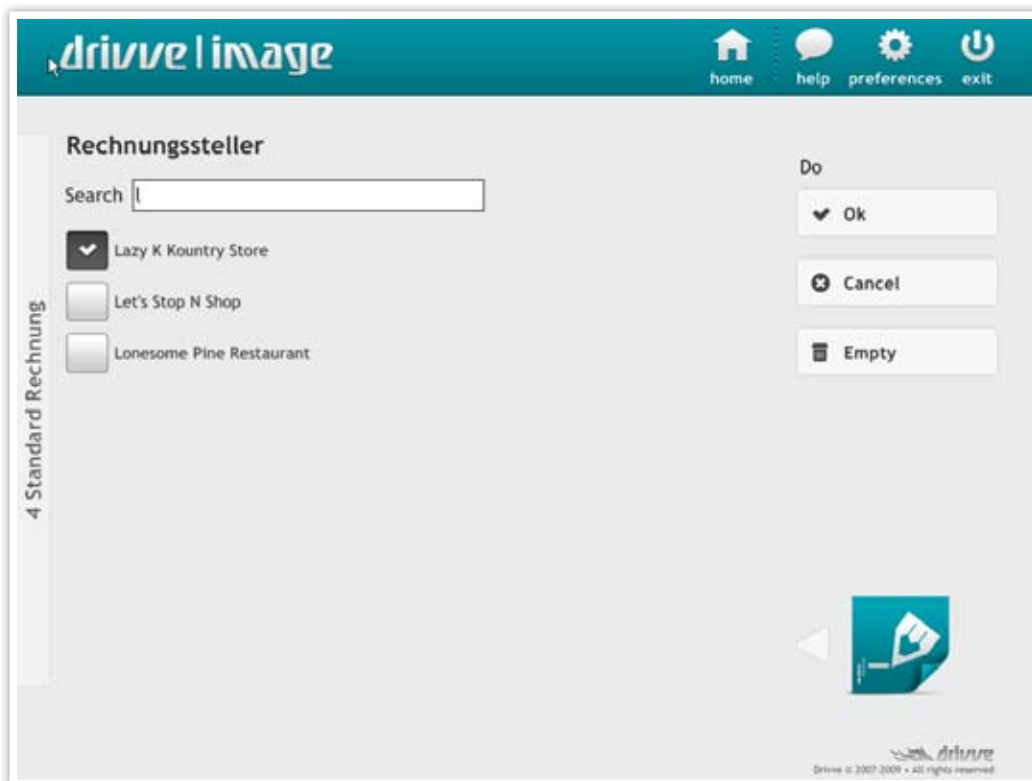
drivve | image

home help preferences exit

4 Standard Rechnung

Rechnungssteller

Search l

Lazy K Kountry Store

Let's Stop N Shop

Lonesome Pine Restaurant

Do

Ok

Cancel

Empty

drivve

Drivve © 2007-2009 • All rights reserved